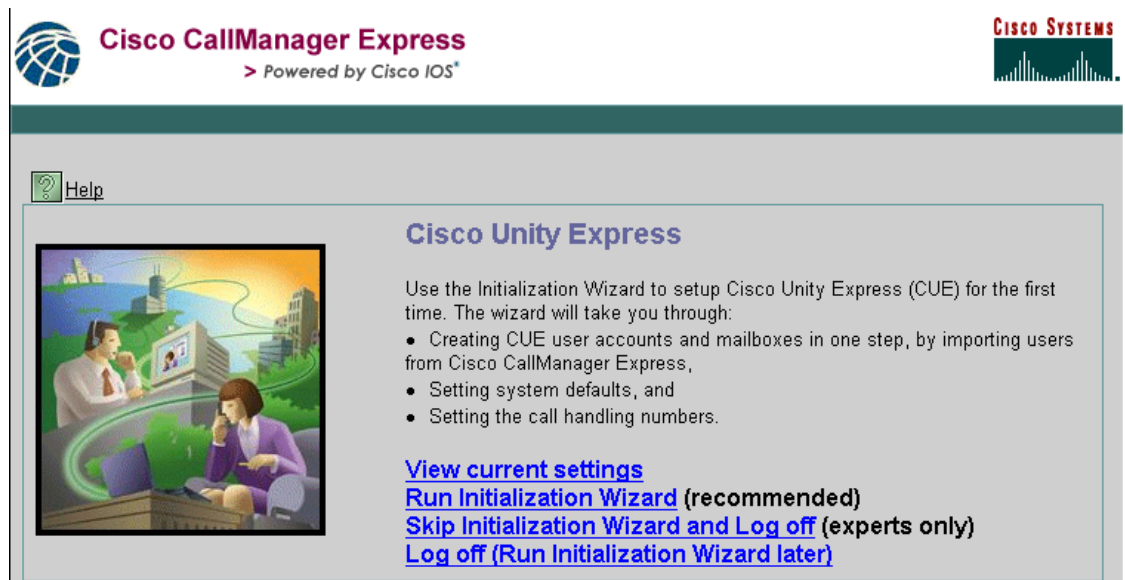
Cisco CallManager Express
> Powered by Cisco IOS®

CISCO SYSTEMS

? Help

Cisco Unity Express

Use the Initialization Wizard to setup Cisco Unity Express (CUE) for the first time. The wizard will take you through:
• Creating CUE user accounts and mailboxes in one step, by importing users from Cisco CallManager Express,
• Setting system defaults, and
• Setting the call handling numbers.

View current settings
Run Initialization Wizard (recommended)
Skip Initialization Wizard and Log off (experts only)
Log off (Run Initialization Wizard later)